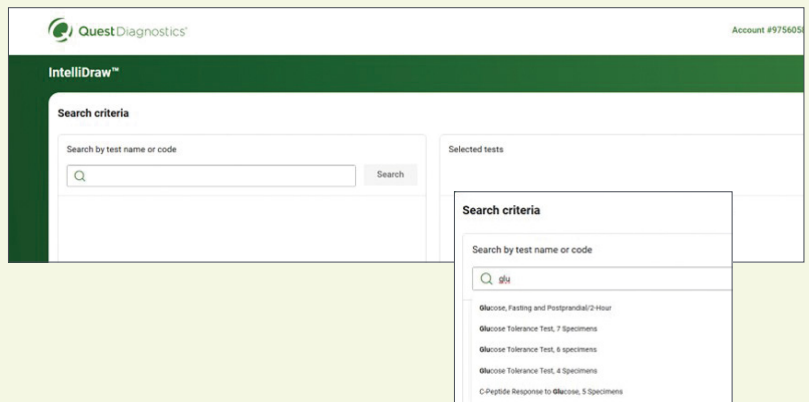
Quest Diagnostics

Account #975605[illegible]

IntelliDraw™

Search criteria

Search by test name or code

Search

Selected tests

Search criteria

Search by test name or code

glu

Glucose, Fasting and Postprandial/2-Hour

Glucose Tolerance Test, 7 Specimens

Glucose Tolerance Test, 6 specimens

Glucose Tolerance Test, 4 Specimens

C-Peptide Response to Glucose, 5 Specimens